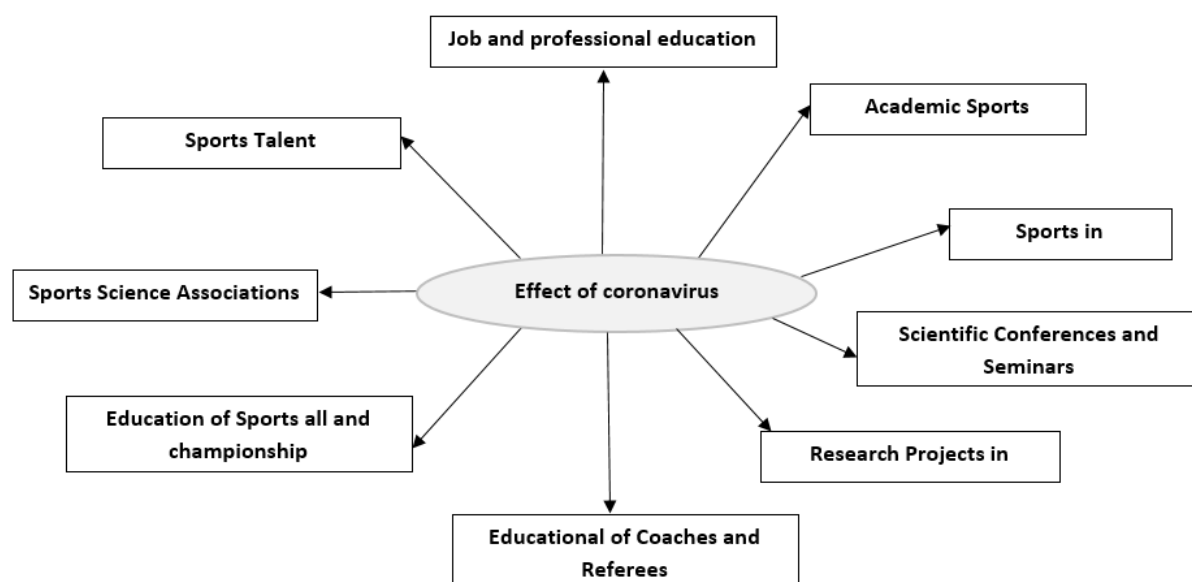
Job and professional education

Sports Talent

Academic Sports

Sports in

Sports Science Associations

Effect of coronavirus

Scientific Conferences and Seminars

Education of Sports all and championship

Research Projects in

Educational of Coaches and Referees